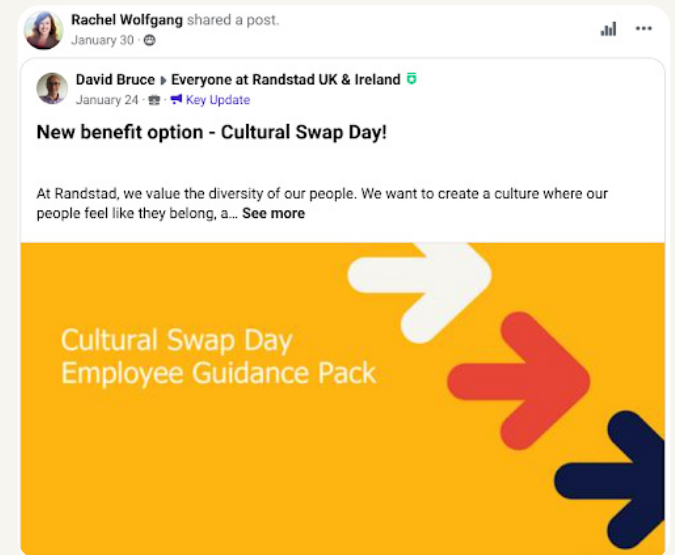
Rachel Wolfgang shared a post.
January 30 ·

David Bruce ▸ Everyone at Randstad UK & Ireland
January 24 · · Key Update

New benefit option - Cultural Swap Day!

At Randstad, we value the diversity of our people. We want to create a culture where our people feel like they belong, a… See more

Cultural Swap Day
Employee Guidance Pack